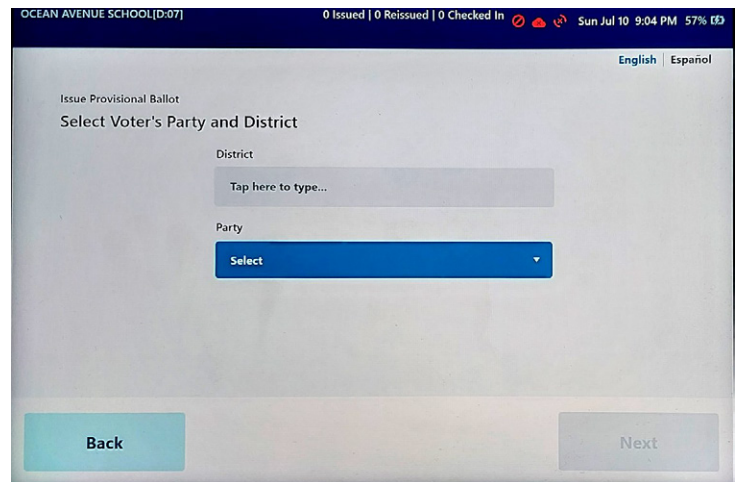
OCEAN AVENUE SCHOOL[D:07]

0 Issued | 0 Reissued | 0 Checked In

Sun Jul 10 9:04 PM 57%

English | Español

Issue Provisional Ballot

Select Voter's Party and District

District

Tap here to type...

Party

Select

Back

Next